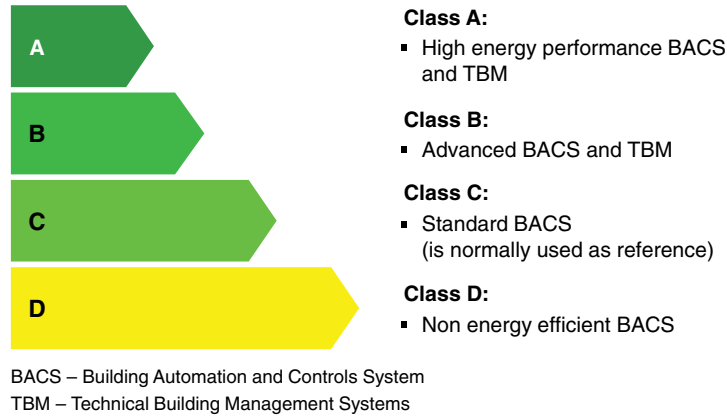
A

B

C

D

Class A:
- High energy performance BACS and TBM

Class B:
- Advanced BACS and TBM

Class C:
- Standard BACS (is normally used as reference)

Class D:
- Non energy efficient BACS

BACS – Building Automation and Controls System
TBM – Technical Building Management Systems